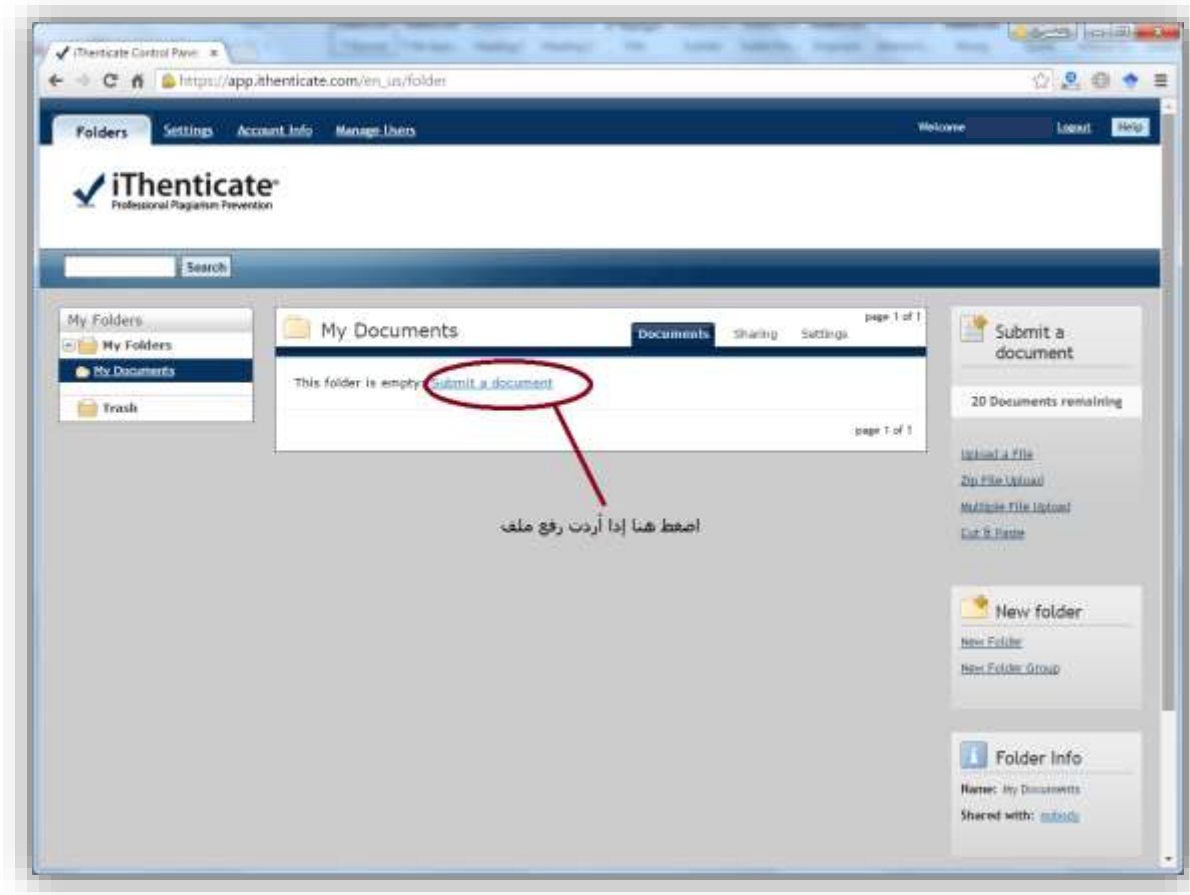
iThenticate Control Panel ×

https://app.ithenticate.com/en_us/folder

Folders Settings Account Info Manage Users

Welcome Logout Help

iThenticate
Professional Plagiarism Prevention

Search

My Folders
My Folders
My Documents
Trash

My Documents
Documents Sharing Settings
page 1 of 1

This folder is empty. Submit a document

page 1 of 1

اضغط هنا إذا أردت رفع ملف

Submit a document

20 Documents remaining

Upload a File
Zip File Upload
Multiple File Upload
Cut & Paste

New folder
New Folder
New Folder Group

Folder Info
Name: My Documents
Shared with: nobody